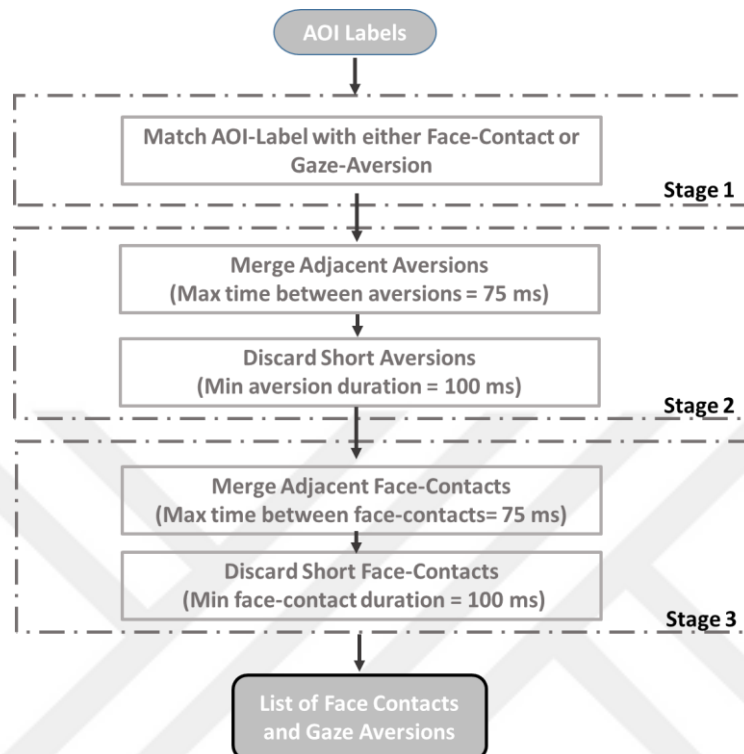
AOI Labels

Match AOI-Label with either Face-Contact or Gaze-Aversion

Stage 1

Merge Adjacent Aversions
(Max time between aversions = 75 ms)

Discard Short Aversions
(Min aversion duration = 100 ms)

Stage 2

Merge Adjacent Face-Contacts
(Max time between face-contacts= 75 ms)

Discard Short Face-Contacts
(Min face-contact duration = 100 ms)

Stage 3

List of Face Contacts and Gaze Aversions